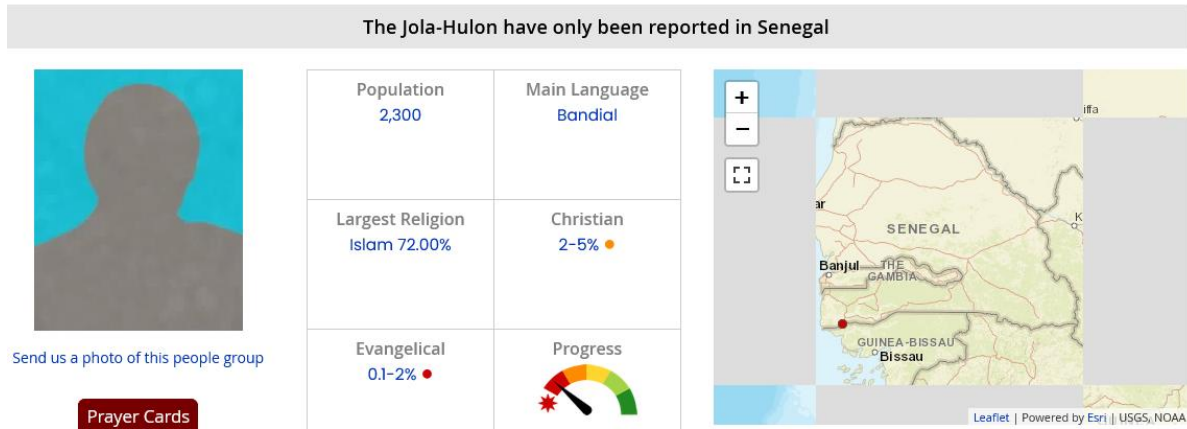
The Jola-Hulon have only been reported in Senegal

Send us a photo of this people group

Prayer Cards

| Population<br>2,300 | Main Language<br>Bandial |
|---|---|
| Largest Religion<br>Islam 72.00% | Christian<br>2-5% |
| Evangelical<br>0.1-2% | Progress |

+
−

ar
iffa
K
SENEGAL
Banjul
THE GAMBIA
GUINEA-BISSAU
Bissau

Leaflet | Powered by Esri | USGS, NOAA